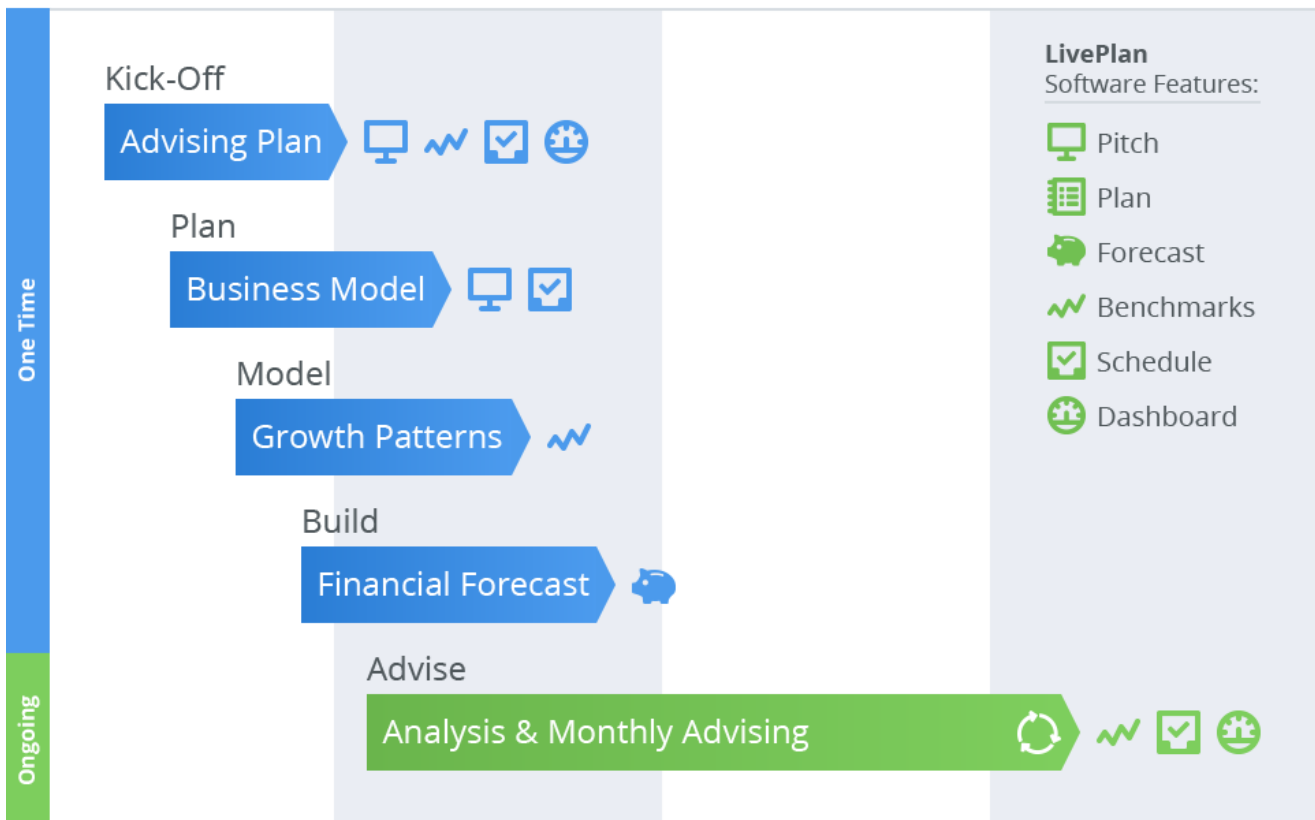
One Time

Ongoing

Kick-Off

Advising Plan

Plan

Business Model

Model

Growth Patterns

Build

Financial Forecast

Advise

Analysis & Monthly Advising

LivePlan
Software Features:

Pitch

Plan

Forecast

Benchmarks

Schedule

Dashboard